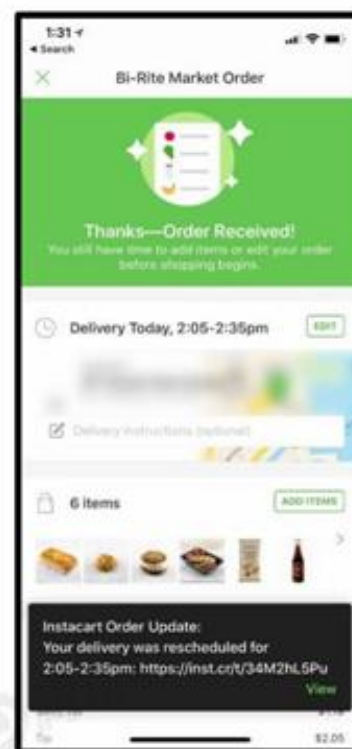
1:31
◂ Search

Bi-Rite Market Order

Thanks—Order Received!
You still have time to add items or edit your order before shopping begins.

Delivery Today, 2:05-2:35pm
EDIT

Delivery instructions (optional)

6 items
ADD ITEMS

Instacart Order Update:
Your delivery was rescheduled for 2:05-2:35pm: https://inst.cr/t/34M2hL5Pu
View

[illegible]
$2.05